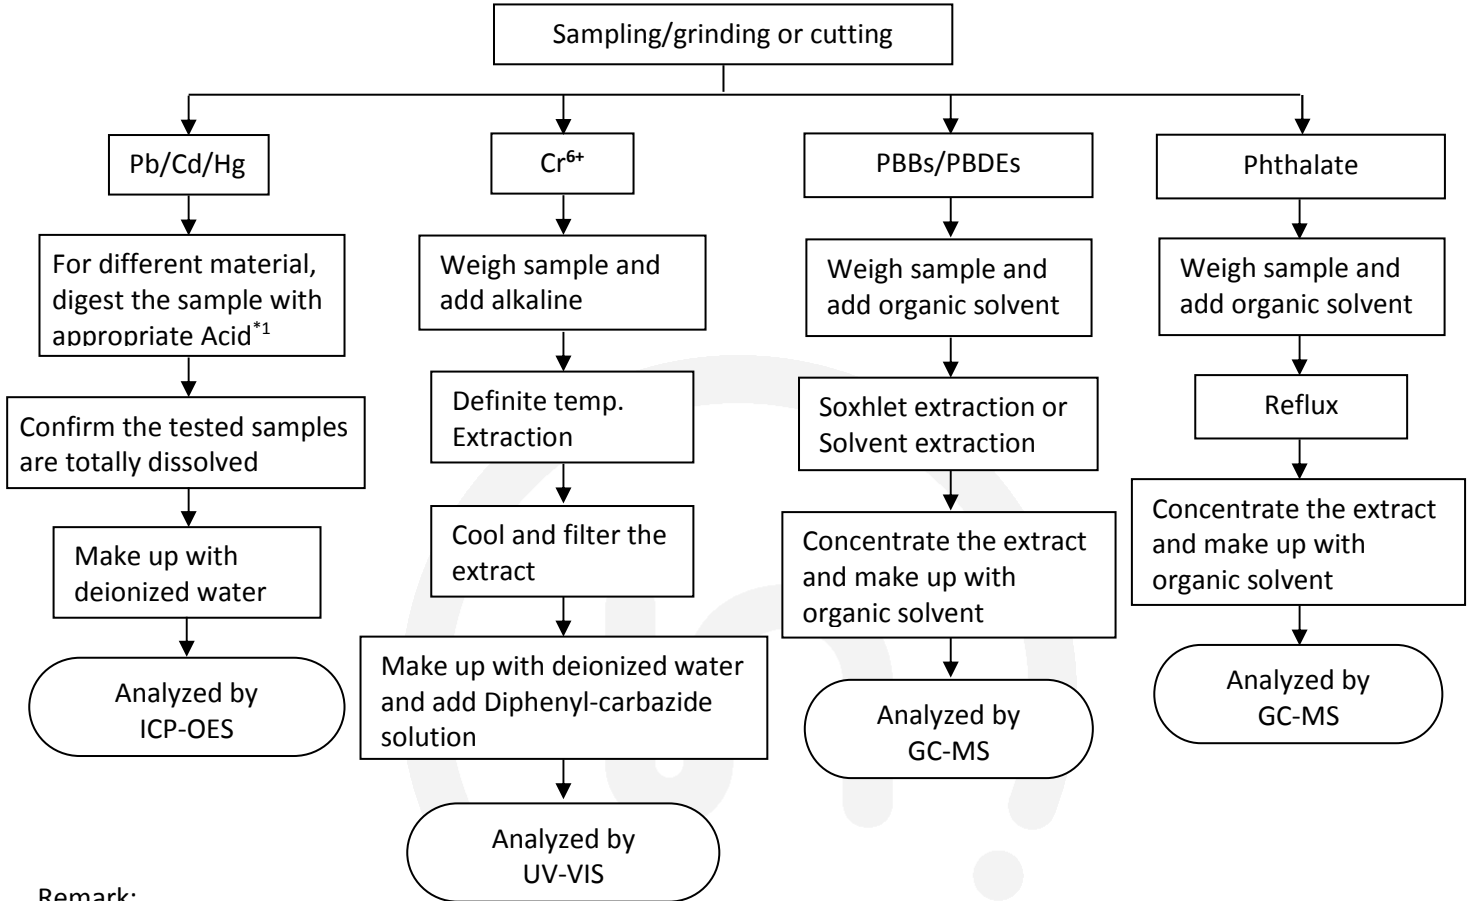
Sampling/grinding or cutting

Pb/Cd/Hg

For different material, digest the sample with appropriate Acid$^{*1}$

Confirm the tested samples are totally dissolved

Make up with deionized water

Analyzed by ICP-OES

$Cr^{6+}$

Weigh sample and add alkaline

Definite temp. Extraction

Cool and filter the extract

Make up with deionized water and add Diphenyl-carbazide solution

Analyzed by UV-VIS

PBBs/PBDEs

Weigh sample and add organic solvent

Soxhlet extraction or Solvent extraction

Concentrate the extract and make up with organic solvent

Analyzed by GC-MS

Phthalate

Weigh sample and add organic solvent

Reflux

Concentrate the extract and make up with organic solvent

Analyzed by GC-MS

Remark: